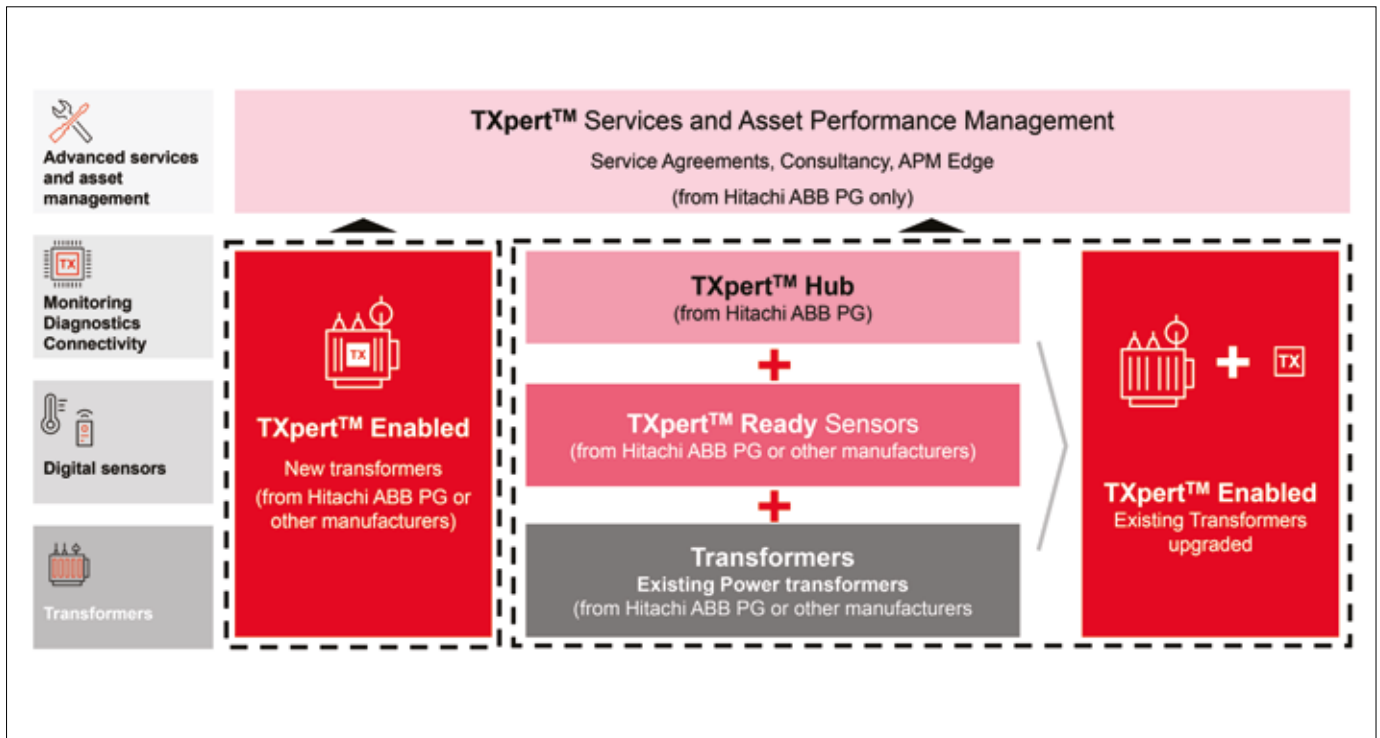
Advanced services and asset management

TXpert$^{TM}$ Services and Asset Performance Management

Service Agreements, Consultancy, APM Edge

(from Hitachi ABB PG only)

TX

Monitoring Diagnostics Connectivity

Digital sensors

Transformers

TX

TXpert$^{TM}$ Enabled

New transformers (from Hitachi ABB PG or other manufacturers)

TXpert$^{TM}$ Hub

(from Hitachi ABB PG)

TXpert$^{TM}$ Ready Sensors

(from Hitachi ABB PG or other manufacturers)

Transformers

Existing Power transformers

(from Hitachi ABB PG or other manufacturers)

TX

TXpert$^{TM}$ Enabled

Existing Transformers upgraded